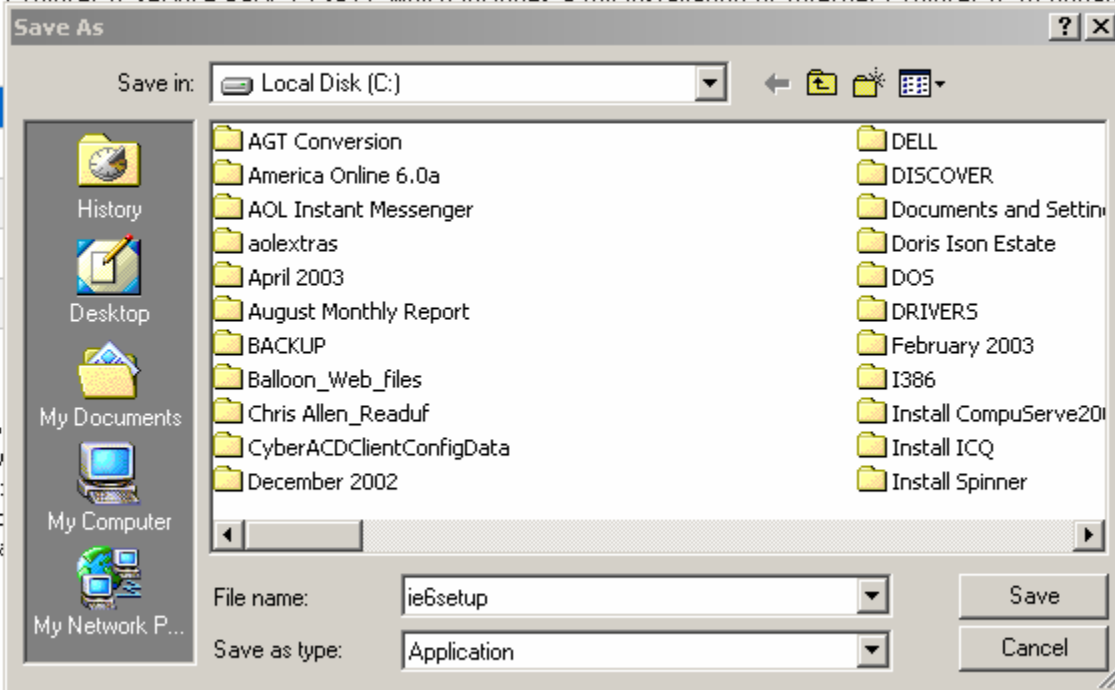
Save As

?

Save in: Local Disk (C:)

History
Desktop
My Documents
My Computer
My Network P...

AGT Conversion
America Online 6.0a
AOL Instant Messenger
aolextras
April 2003
August Monthly Report
BACKUP
Balloon_Web_files
Chris Allen_Readuf
CyberACDClientConfigData
December 2002

DELL
DISCOVER
Documents and Settin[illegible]
Doris Ison Estate
DOS
DRIVERS
February 2003
I386
Install CompuServe20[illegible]
Install ICQ
Install Spinner

File name: ie6setup
Save as type: Application

Save
Cancel